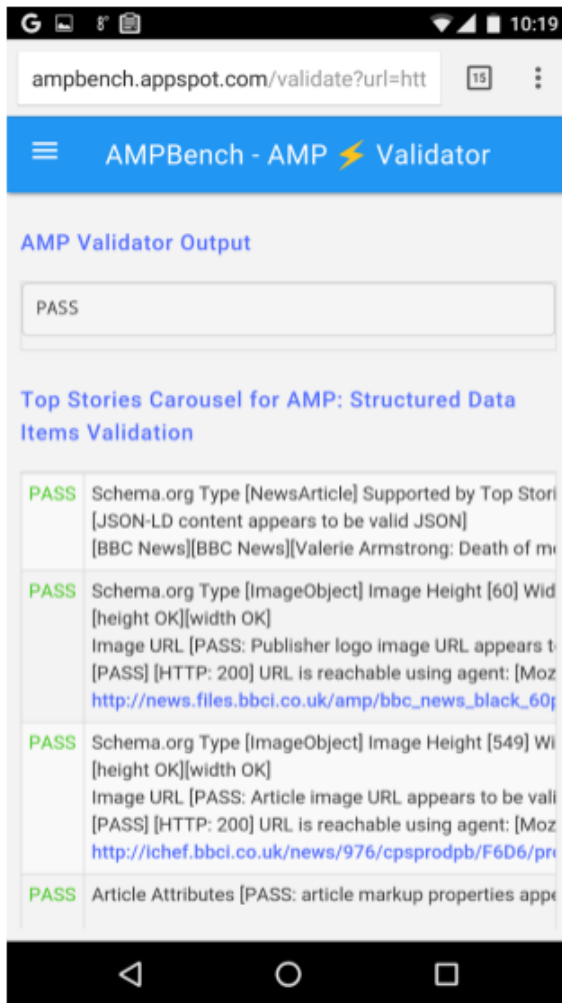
G 10:19

ampbench.appspot.com/validate?url=htt 15

AMPBench - AMP ⚡ Validator

AMP Validator Output

PASS

Top Stories Carousel for AMP: Structured Data Items Validation

| | |
|---|---|
| PASS | Schema.org Type [NewsArticle] Supported by Top Stori [JSON-LD content appears to be valid JSON] [BBC News][BBC News][Valerie Armstrong: Death of m |
| PASS | Schema.org Type [ImageObject] Image Height [60] Wid [height OK][width OK] Image URL [PASS: Publisher logo image URL appears t [PASS] [HTTP: 200] URL is reachable using agent: [Moz http://news.files.bbci.co.uk/amp/bbc_news_black_60 |
| PASS | Schema.org Type [ImageObject] Image Height [549] Wi [height OK][width OK] Image URL [PASS: Article image URL appears to be vali [PASS] [HTTP: 200] URL is reachable using agent: [Moz http://ichef.bbci.co.uk/news/976/cpsprodpb/F6D6/pr |
| PASS | Article Attributes [PASS: article markup properties app |